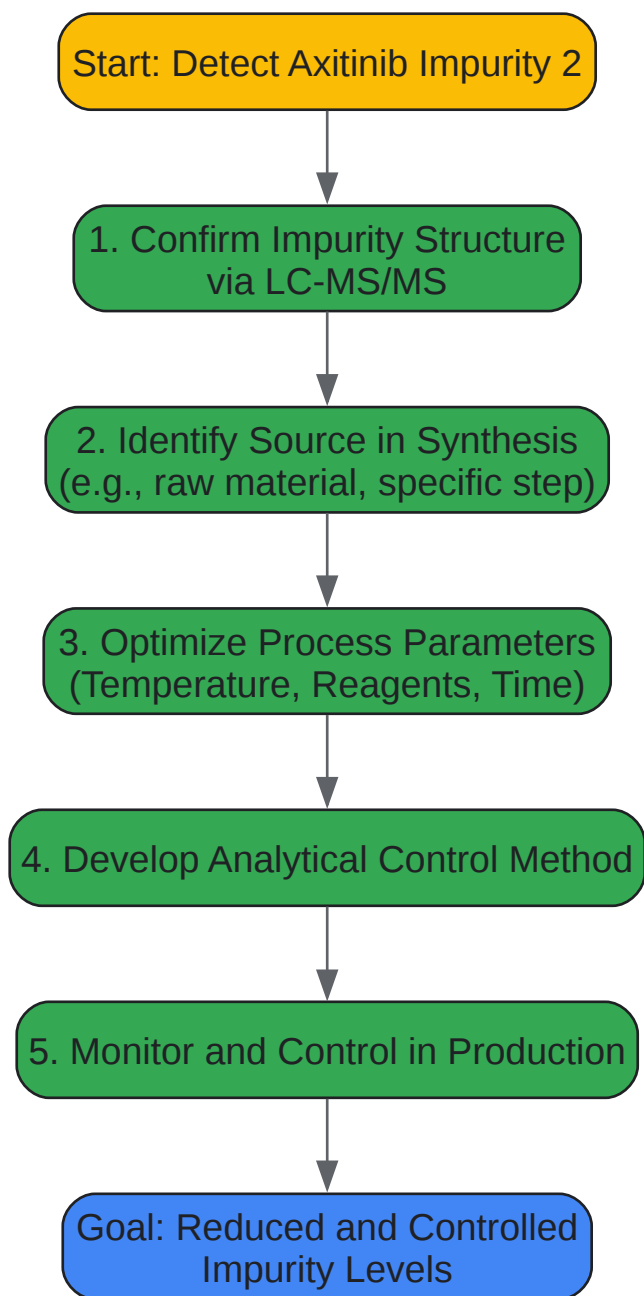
Start: Detect Axitinib Impurity 2

1. Confirm Impurity Structure via LC-MS/MS

2. Identify Source in Synthesis (e.g., raw material, specific step)

3. Optimize Process Parameters (Temperature, Reagents, Time)

4. Develop Analytical Control Method

5. Monitor and Control in Production

Goal: Reduced and Controlled Impurity Levels